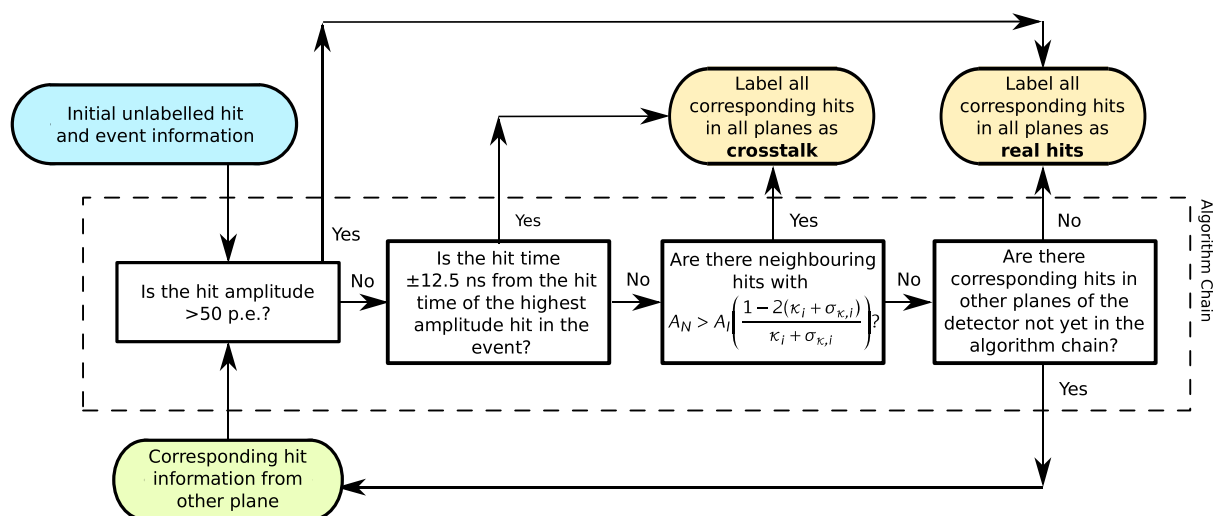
Initial unlabelled hit and event information

Label all corresponding hits in all planes as **crosstalk**

Label all corresponding hits in all planes as **real hits**

Yes

Is the hit amplitude >50 p.e.?

No

Yes

Is the hit time ±12.5 ns from the hit time of the highest amplitude hit in the event?

No

Yes

Are there neighbouring hits with $A_N > A_I\left(\frac{1-2(\kappa_i+\sigma_{\kappa,i})}{\kappa_i+\sigma_{\kappa,i}}\right)$?

No

No

Are there corresponding hits in other planes of the detector not yet in the algorithm chain?

Yes

Algorithm Chain

Corresponding hit information from other plane